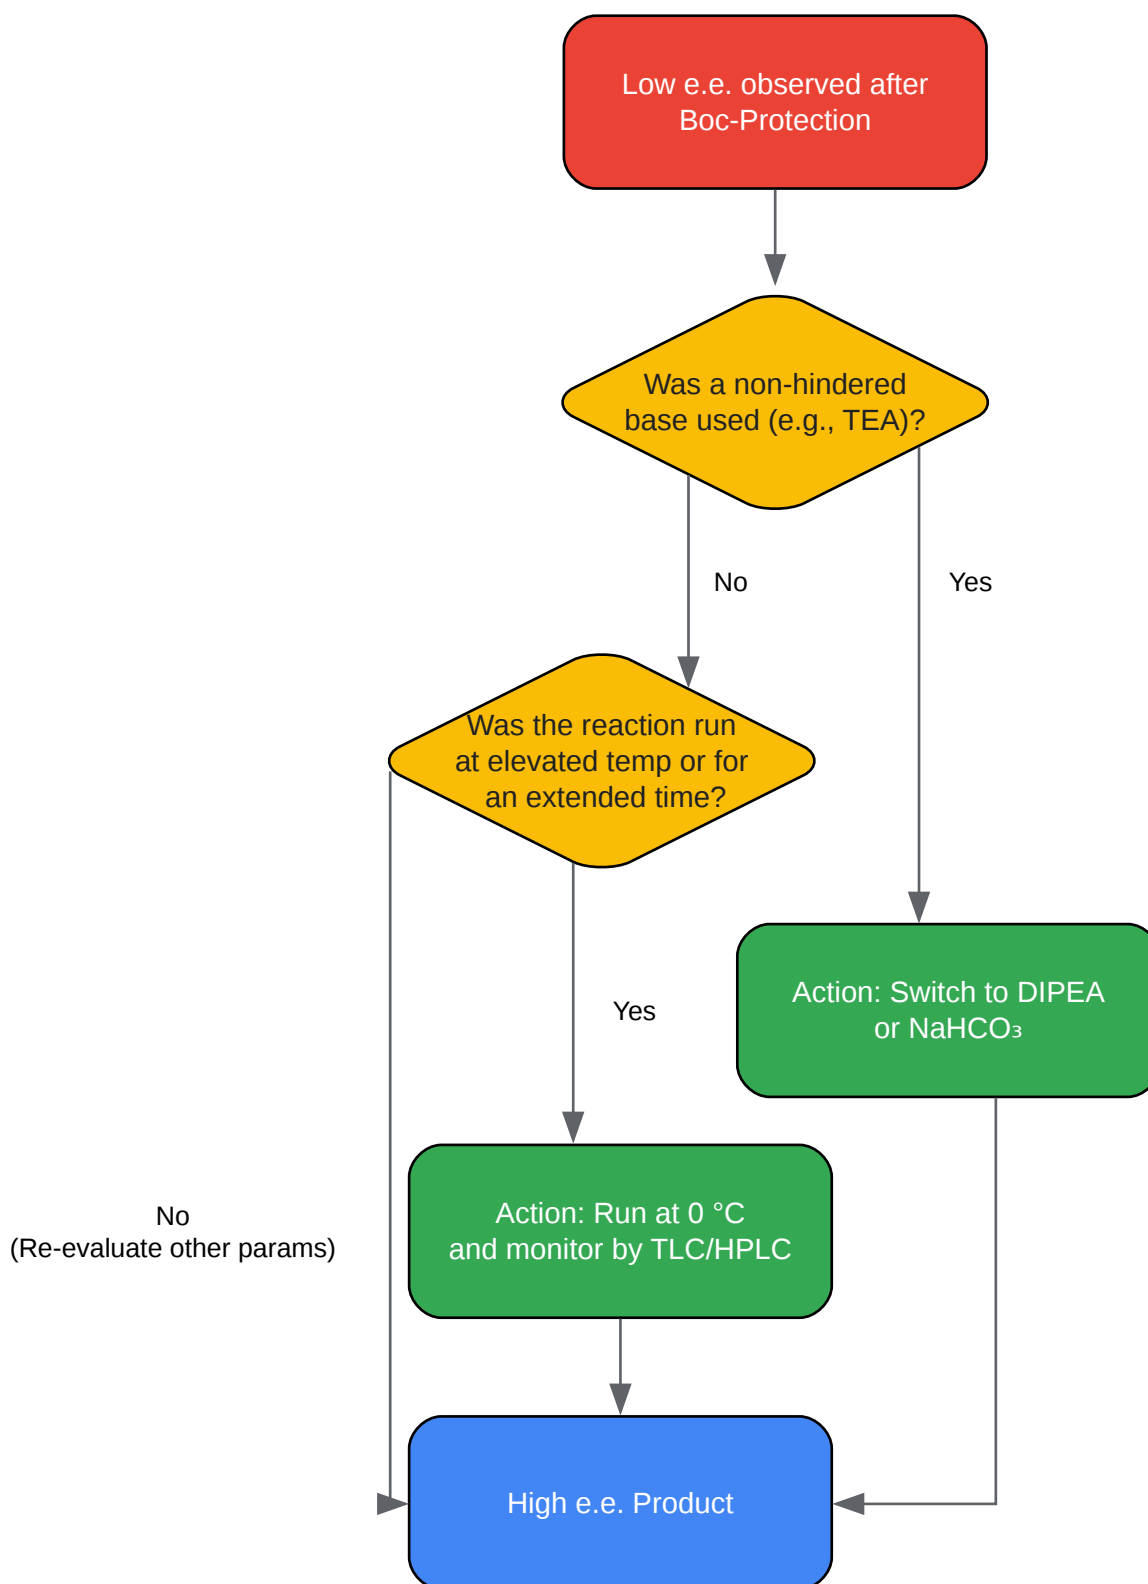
Low e.e. observed after Boc-Protection

Was a non-hindered base used (e.g., TEA)?

No

Yes

Was the reaction run at elevated temp or for an extended time?

Action: Switch to DIPEA or $NaHCO_3$

Yes

No
(Re-evaluate other params)

Action: Run at 0 °C and monitor by TLC/HPLC

High e.e. Product